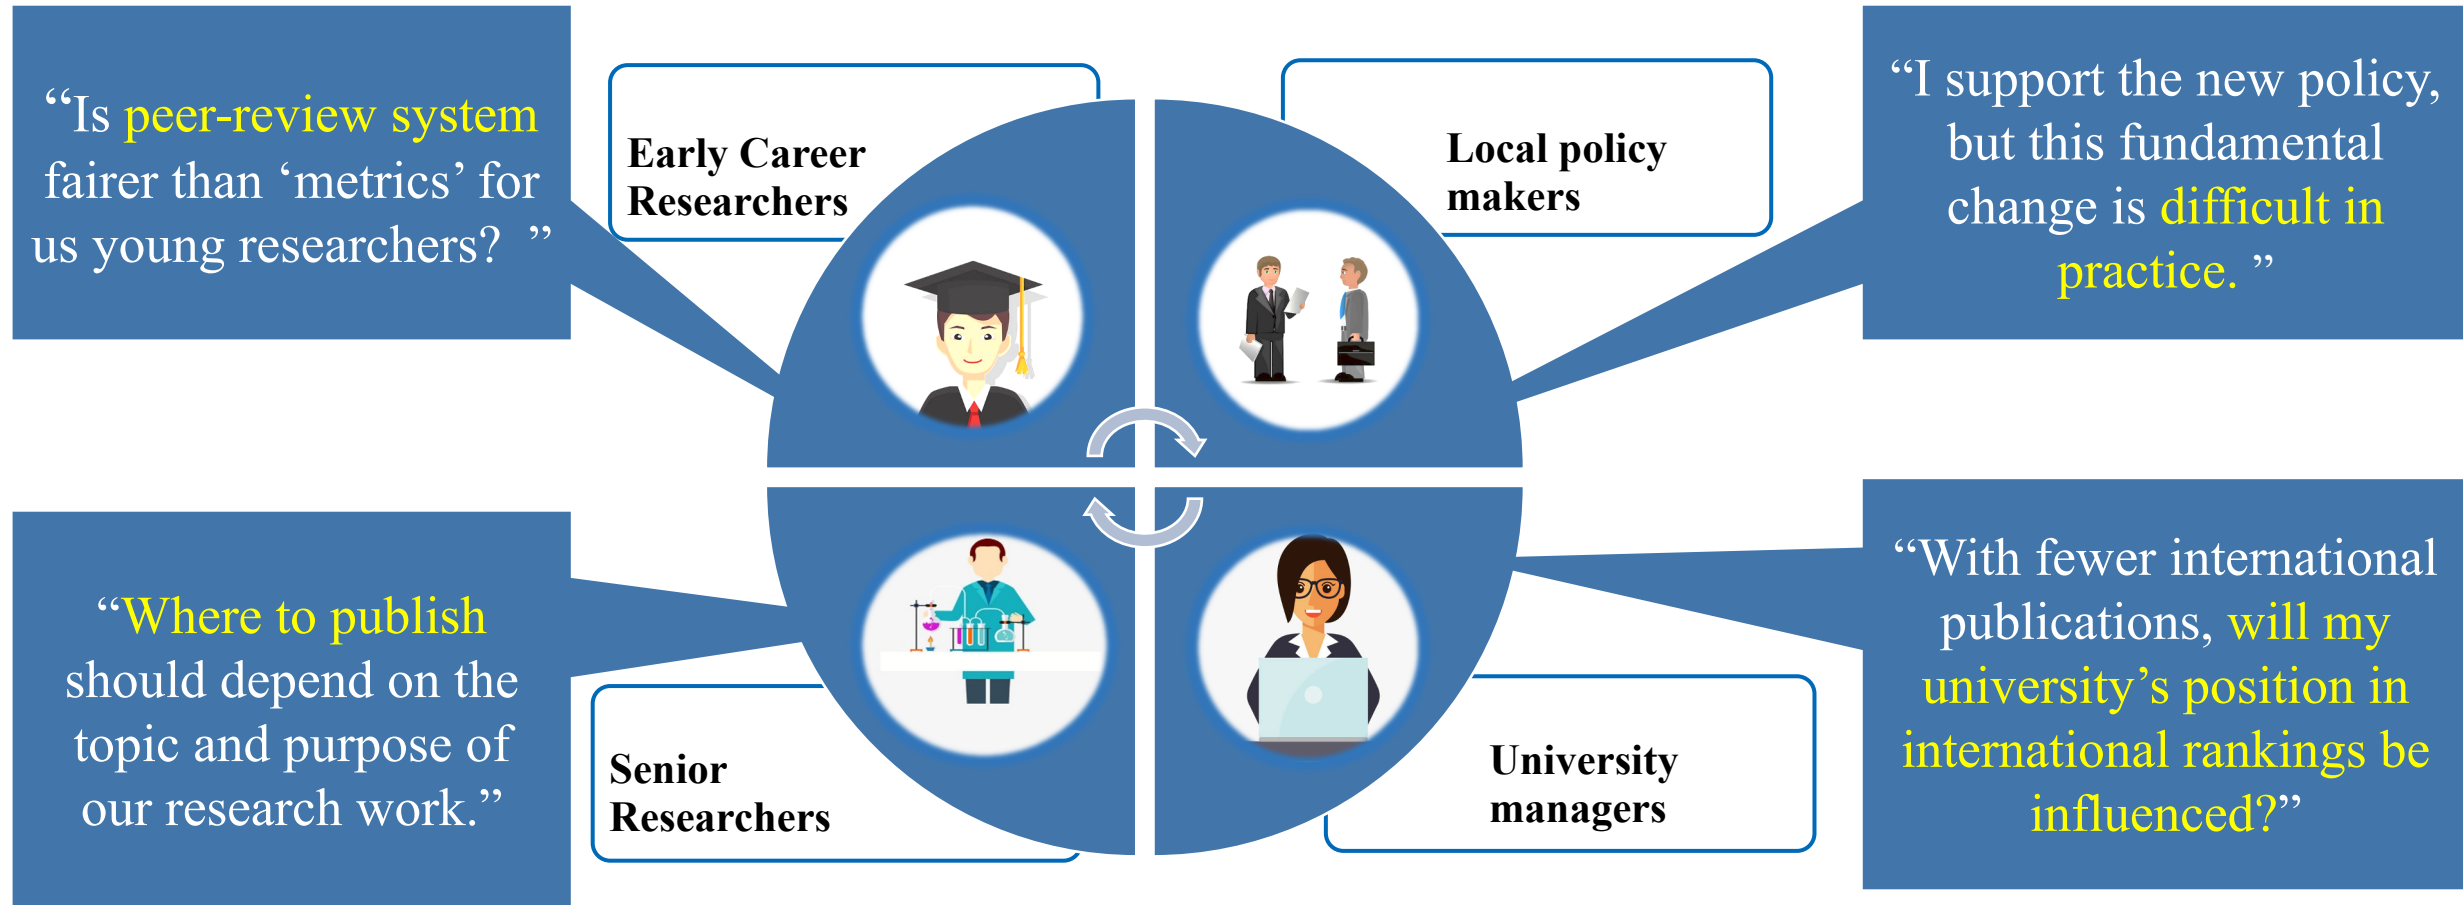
"Is peer-review system fairer than 'metrics' for us young researchers? "

Early Career Researchers

Local policy makers

"I support the new policy, but this fundamental change is difficult in practice. "

"Where to publish should depend on the topic and purpose of our research work."

Senior Researchers

University managers

"With fewer international publications, will my university's position in international rankings be influenced?"